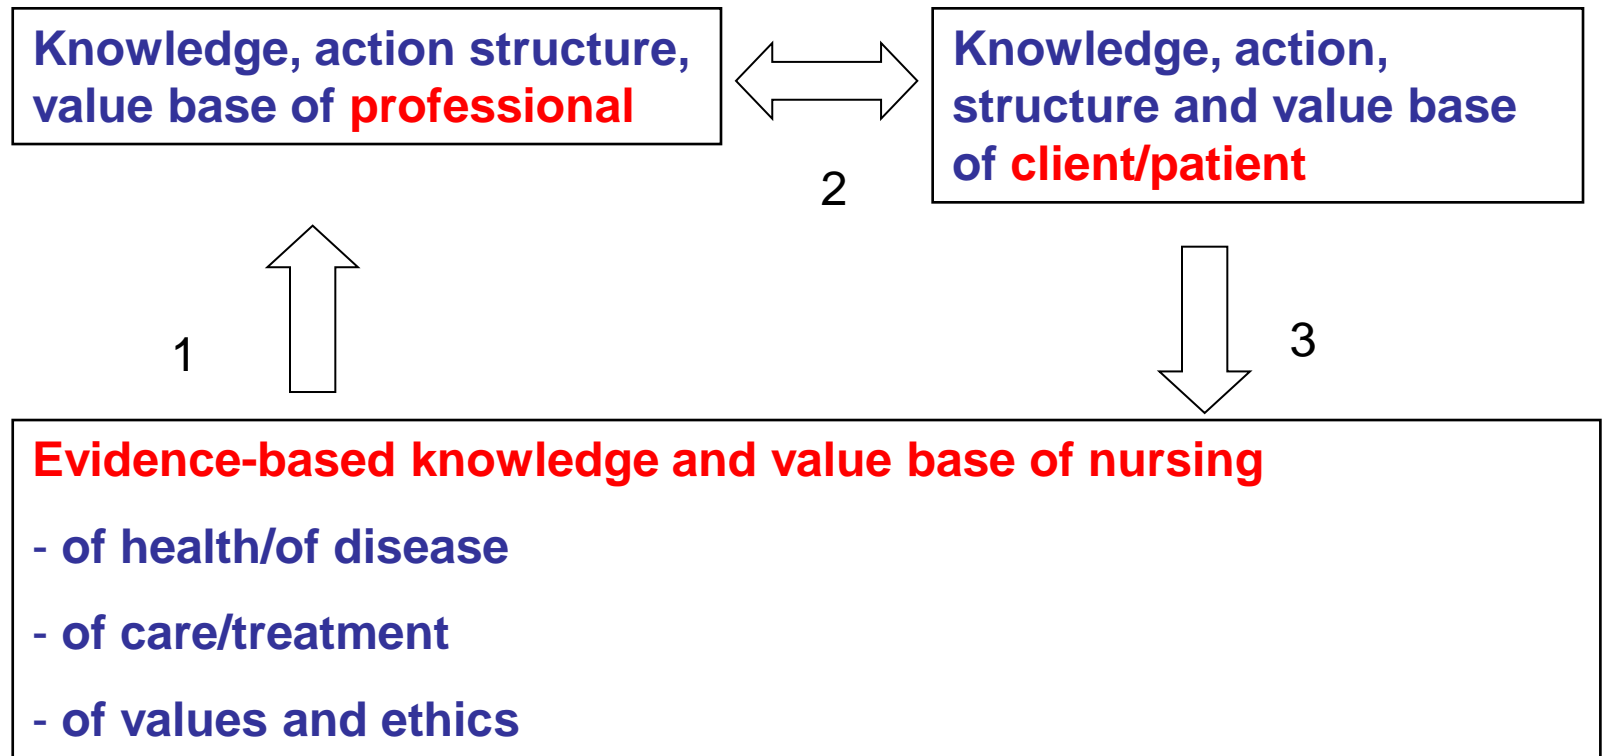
Knowledge, action structure, value base of professional

Knowledge, action, structure and value base of client/patient

2

1

3

Evidence-based knowledge and value base of nursing

- of health/of disease

- of care/treatment

- of values and ethics